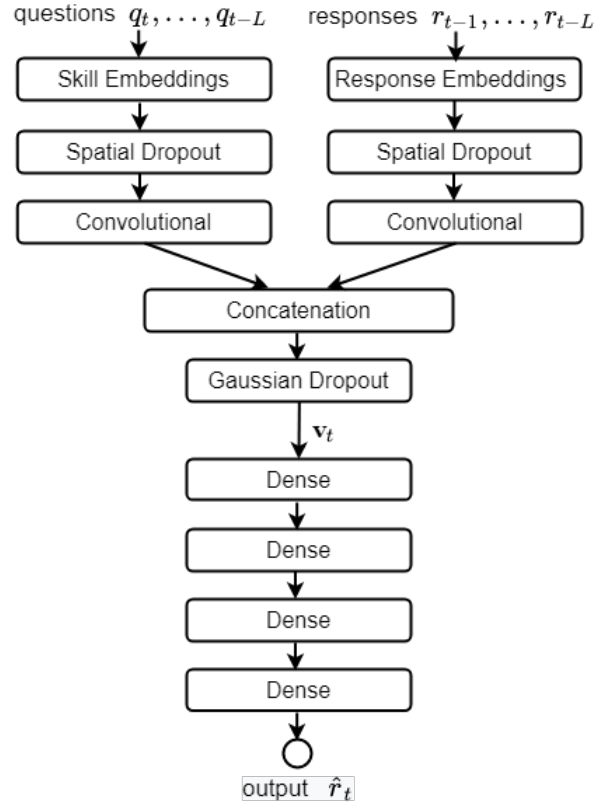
questions $q_t, \ldots, q_{t-L}$

responses $r_{t-1}, \ldots, r_{t-L}$

Skill Embeddings

Response Embeddings

Spatial Dropout

Spatial Dropout

Convolutional

Convolutional

Concatenation

Gaussian Dropout

$\mathbf{v}_t$

Dense

Dense

Dense

Dense

output $\hat{r}_t$